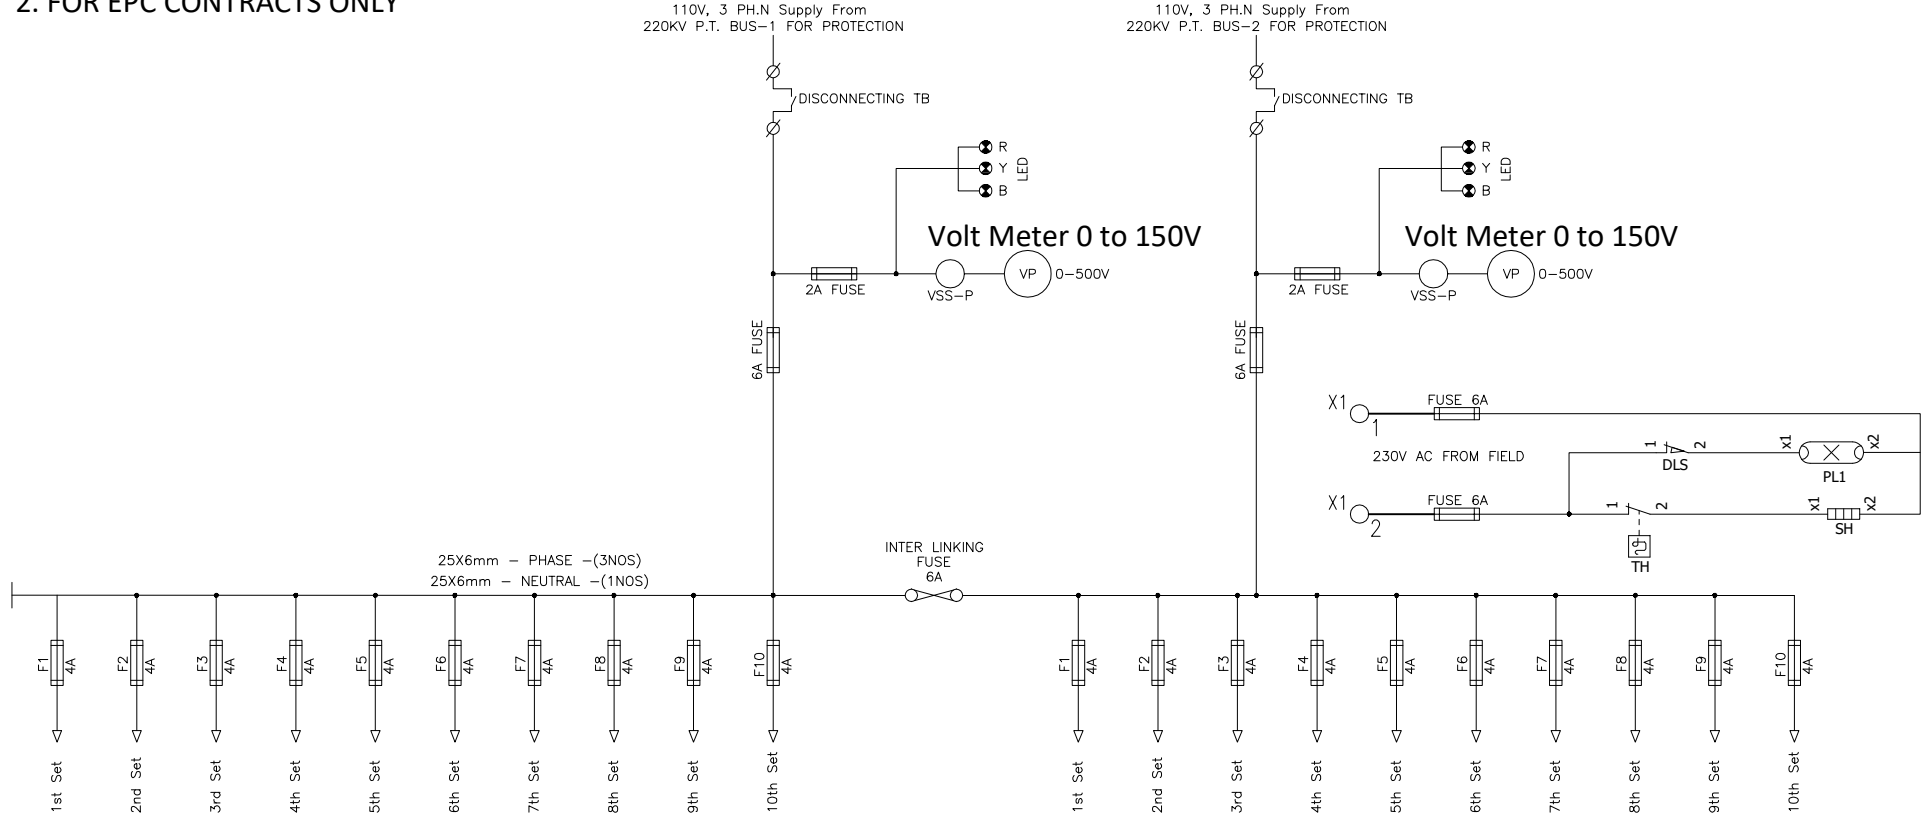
2. FOR EPC CONTRACTS ONLY

110V, 3 PH.N Supply From
220KV P.T. BUS-1 FOR PROTECTION

DISCONNECTING TB

R
Y
B
LED

Volt Meter 0 to 150V

2A FUSE
VSS-P
VP
0-500V

6A FUSE

110V, 3 PH.N Supply From
220KV P.T. BUS-2 FOR PROTECTION

DISCONNECTING TB

R
Y
B
LED

Volt Meter 0 to 150V

2A FUSE
VSS-P
VP
0-500V

6A FUSE

X1
1
FUSE 6A

230V AC FROM FIELD
1 2
DLS
x1 x2
PL1

X1
2
FUSE 6A
1 2
TH
x1 x2
SH

25X6mm - PHASE -(3NOS)
25X6mm - NEUTRAL -(1NOS)

INTER LINKING
FUSE
6A

F1 4A
F2 4A
F3 4A
F4 4A
F5 4A
F6 4A
F7 4A
F8 4A
F9 4A
F10 4A

1st Set
2nd Set
3rd Set
4th Set
5th Set
6th Set
7th Set
8th Set
9th Set
10th Set

F1 4A
F2 4A
F3 4A
F4 4A
F5 4A
F6 4A
F7 4A
F8 4A
F9 4A
F10 4A

1st Set
2nd Set
3rd Set
4th Set
5th Set
6th Set
7th Set
8th Set
9th Set
10th Set